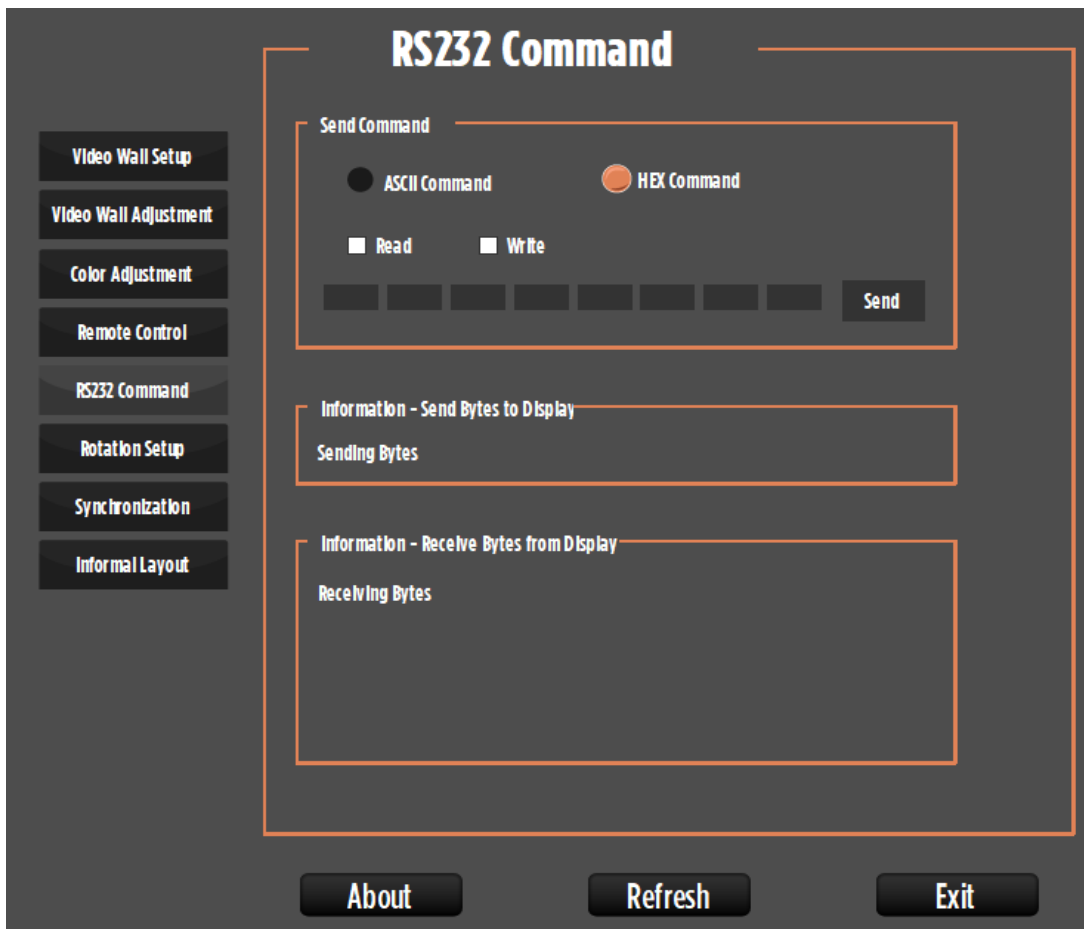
RS232 Command

Video Wall Setup
Video Wall Adjustment
Color Adjustment
Remote Control
RS232 Command
Rotation Setup
Synchronization
Informal Layout

Send Command
ASCII Command
HEX Command
Read
Write
Send

Information - Send Bytes to Display
Sending Bytes

Information - Receive Bytes from Display
Receiving Bytes

About
Refresh
Exit